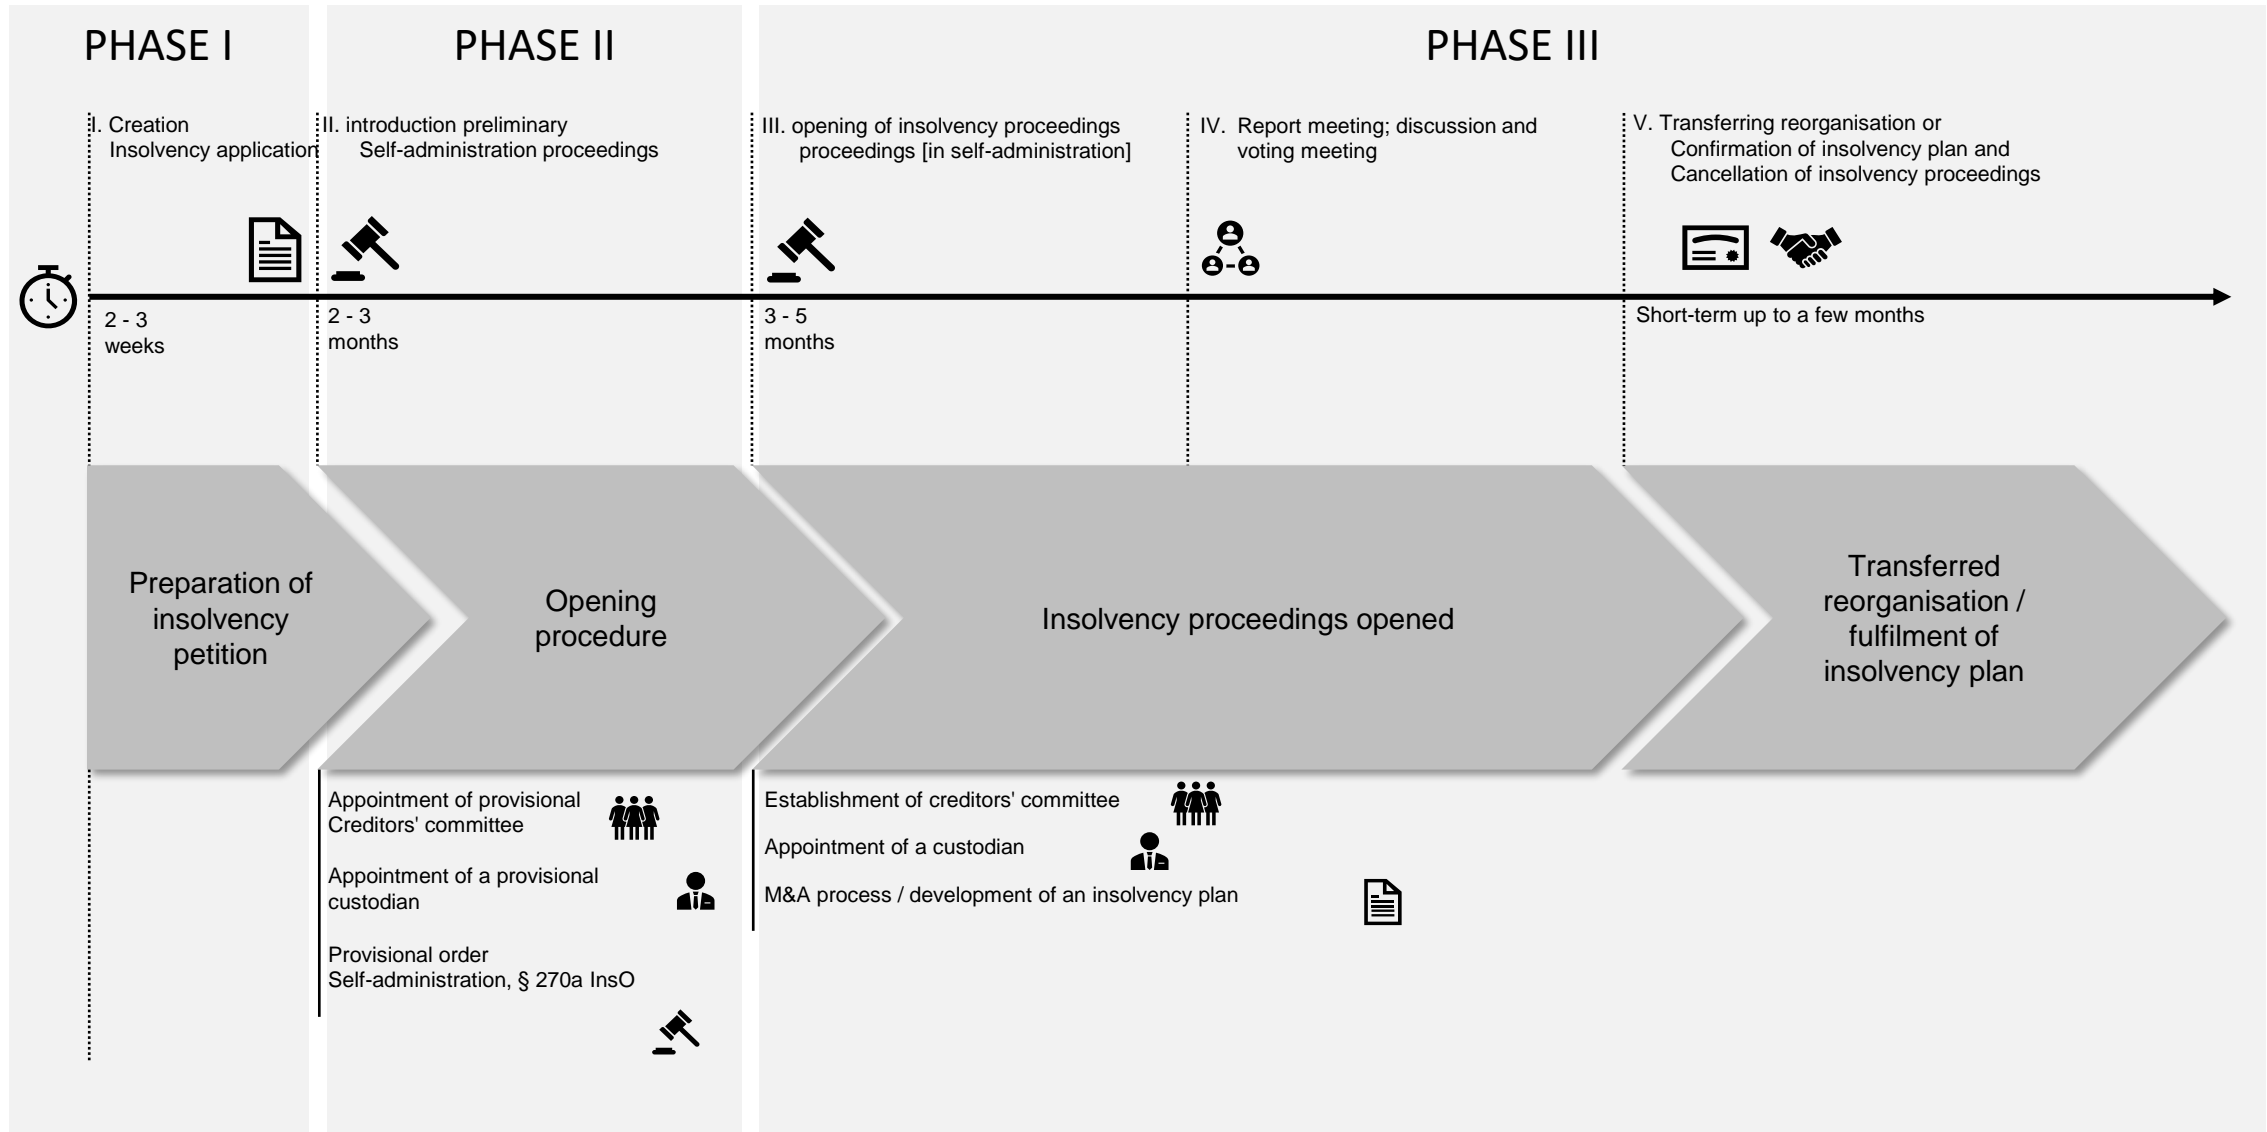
PHASE I

PHASE II

PHASE III

I. Creation Insolvency application

II. introduction preliminary Self-administration proceedings

III. opening of insolvency proceedings proceedings [in self-administration]

IV. Report meeting; discussion and voting meeting

V. Transferring reorganisation or Confirmation of insolvency plan and Cancellation of insolvency proceedings

2 - 3 weeks

2 - 3 months

3 - 5 months

Short-term up to a few months

Preparation of insolvency petition

Opening procedure

Insolvency proceedings opened

Transferred reorganisation / fulfilment of insolvency plan

Appointment of provisional Creditors' committee

Appointment of a provisional custodian

Provisional order Self-administration, § 270a InsO

Establishment of creditors' committee

Appointment of a custodian

M&A process / development of an insolvency plan